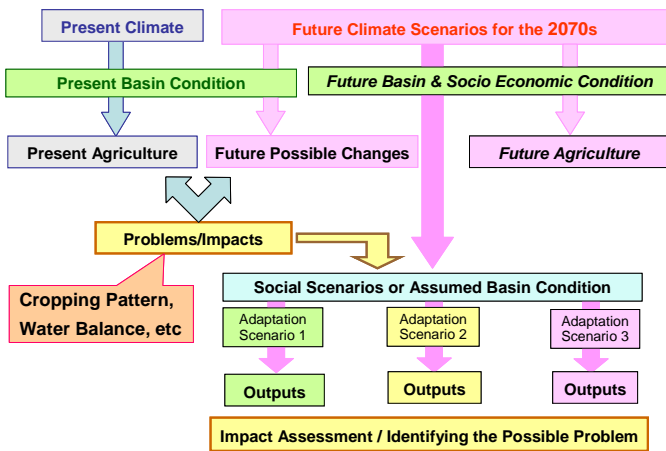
Present Climate

Future Climate Scenarios for the 2070s

Present Basin Condition

Future Basin & Socio Economic Condition

Present Agriculture

Future Possible Changes

Future Agriculture

Problems/Impacts

Cropping Pattern, Water Balance, etc

Social Scenarios or Assumed Basin Condition

Adaptation Scenario 1

Adaptation Scenario 2

Adaptation Scenario 3

Outputs

Outputs

Outputs

Impact Assessment / Identifying the Possible Problem